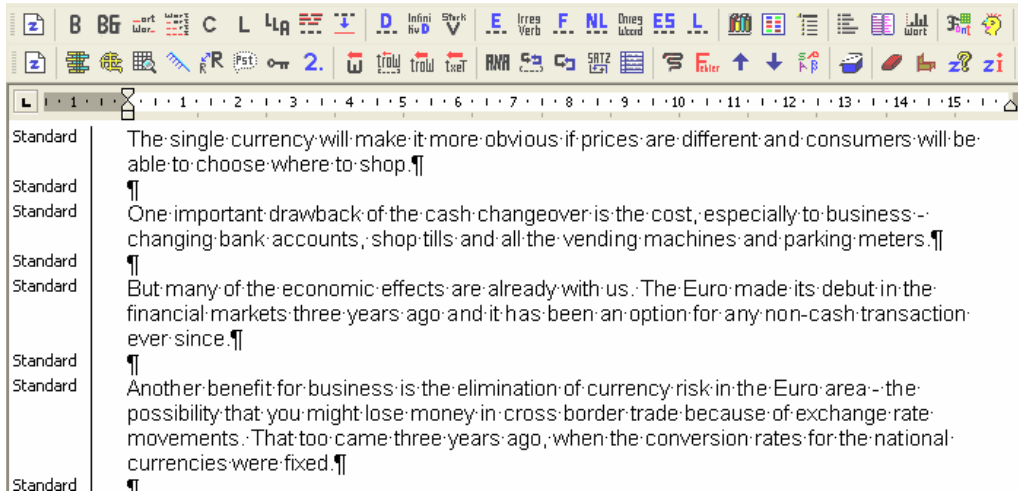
B BG C L D Infini E Irres Verb F NL ES L 2. zi

Standard The single currency will make it more obvious if prices are different and consumers will be able to choose where to shop.¶

Standard ¶

Standard One important drawback of the cash changeover is the cost, especially to business -- changing bank accounts, shop tills and all the vending machines and parking meters.¶

Standard ¶

Standard But many of the economic effects are already with us. The Euro made its debut in the financial markets three years ago and it has been an option for any non-cash transaction ever since.¶

Standard ¶

Standard Another benefit for business is the elimination of currency risk in the Euro area -- the possibility that you might lose money in cross border trade because of exchange rate movements. That too came three years ago, when the conversion rates for the national currencies were fixed.¶

Standard ¶